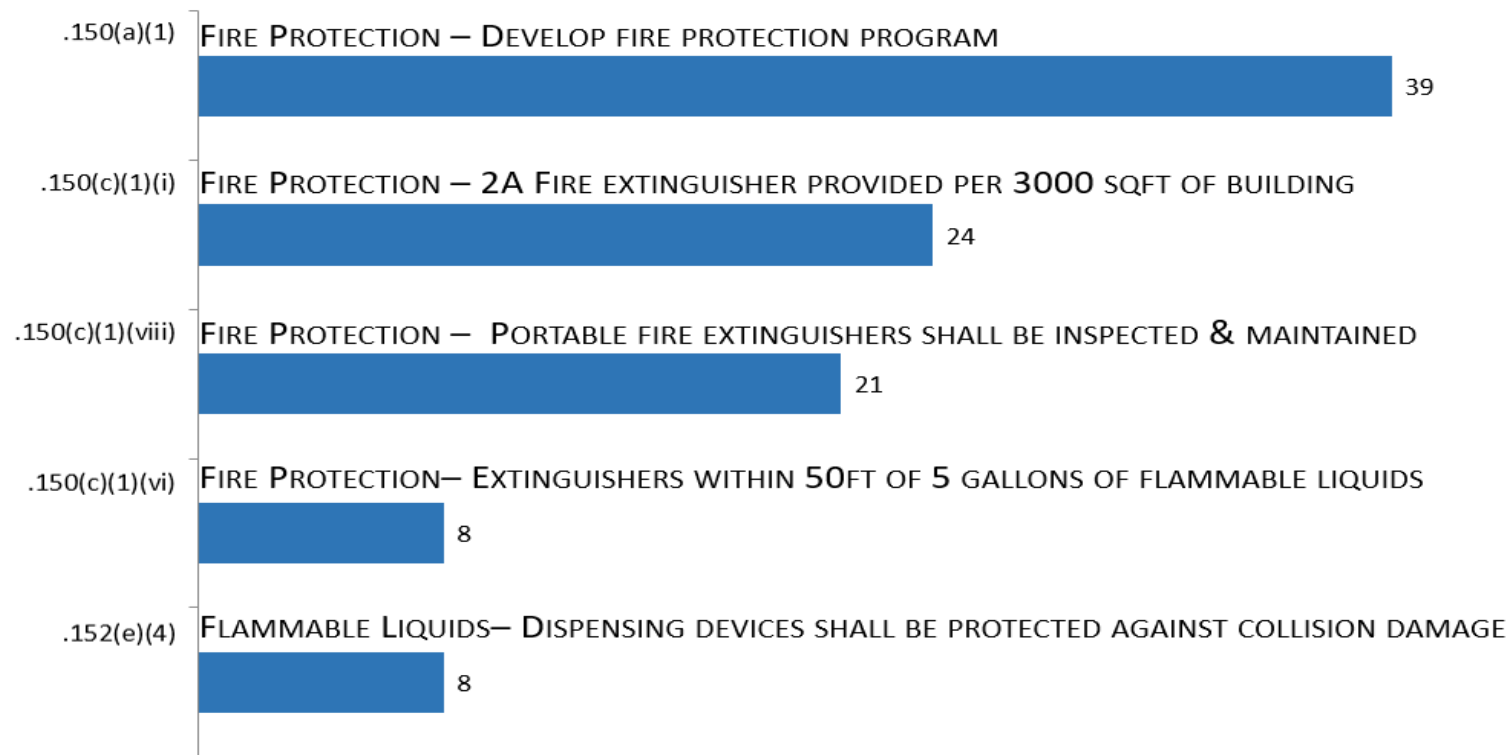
.150(a)(1) Fire Protection – Develop fire protection program

39

.150(c)(1)(i) Fire Protection – 2A Fire extinguisher provided per 3000 sqft of building

24

.150(c)(1)(viii) Fire Protection – Portable fire extinguishers shall be inspected & maintained

21

.150(c)(1)(vi) Fire Protection– Extinguishers within 50ft of 5 gallons of flammable liquids

8

.152(e)(4) Flammable Liquids– Dispensing devices shall be protected against collision damage

8